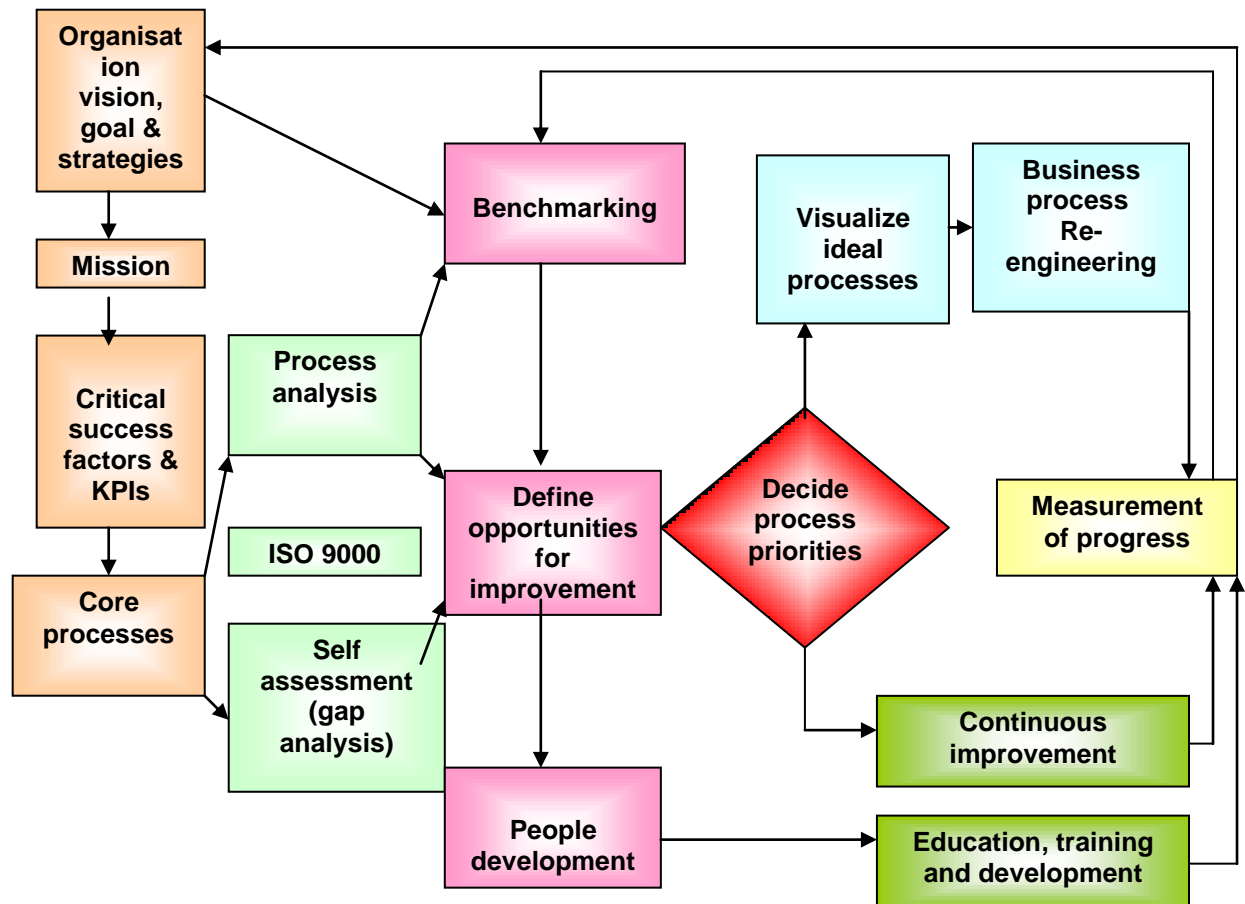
Organisation vision, goal & strategies

Mission

Critical success factors & KPIs

Core processes

Process analysis

ISO 9000

Self assessment (gap analysis)

Benchmarking

Define opportunities for improvement

People development

Decide process priorities

Visualize ideal processes

Business process Re-engineering

Measurement of progress

Continuous improvement

Education, training and development